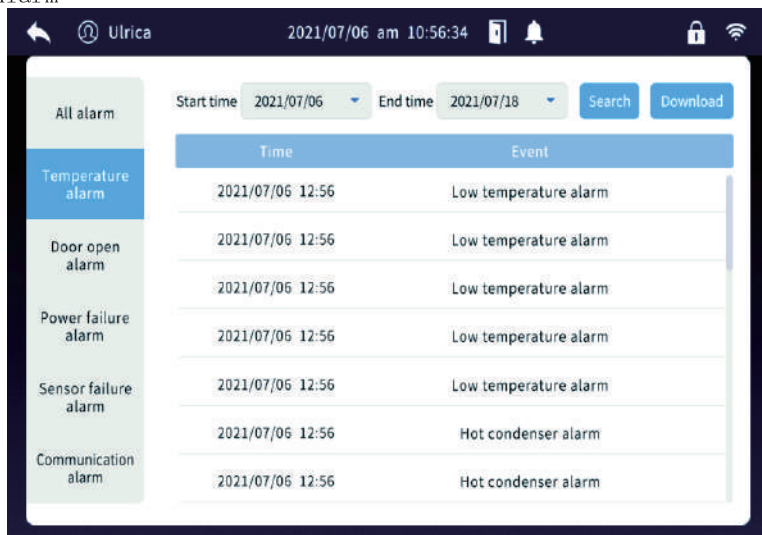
Ulrica 2021/07/06 am 10:56:34

All alarm

Temperature alarm

Door open alarm

Power failure alarm

Sensor failure alarm

Communication alarm

Start time 2021/07/06 End time 2021/07/18 Search Download

| Time | Event |
|---|---|
| 2021/07/06 12:56 | Low temperature alarm |
| 2021/07/06 12:56 | Low temperature alarm |
| 2021/07/06 12:56 | Low temperature alarm |
| 2021/07/06 12:56 | Low temperature alarm |
| 2021/07/06 12:56 | Low temperature alarm |
| 2021/07/06 12:56 | Hot condenser alarm |
| 2021/07/06 12:56 | Hot condenser alarm |